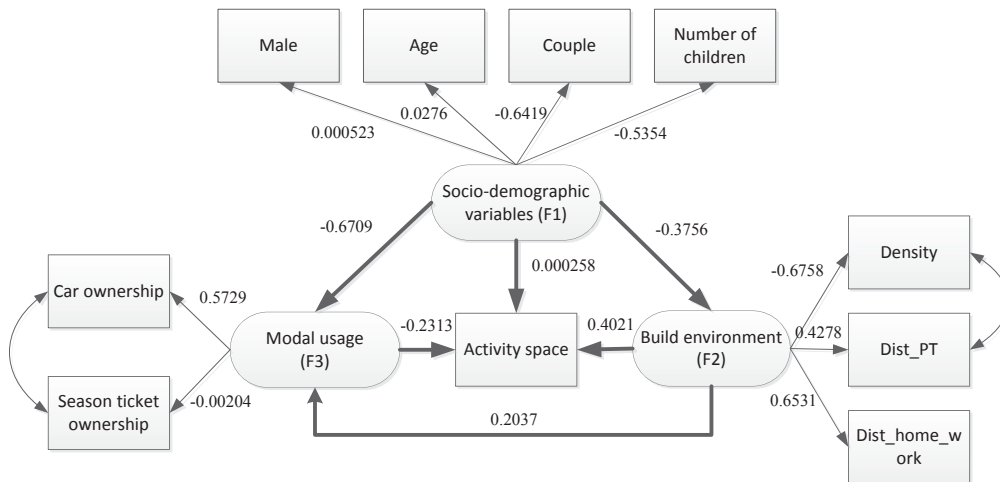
Male

Age

Couple

Number of children

0.000523

0.0276

-0.6419

-0.5354

Socio-demographic variables (F1)

-0.6709

-0.3756

0.000258

Car ownership

0.5729

Modal usage (F3)

-0.2313

Activity space

0.4021

Build environment (F2)

Density

-0.6758

0.4278

Dist_PT

Season ticket ownership

-0.00204

0.2037

0.6531

Dist_home_work